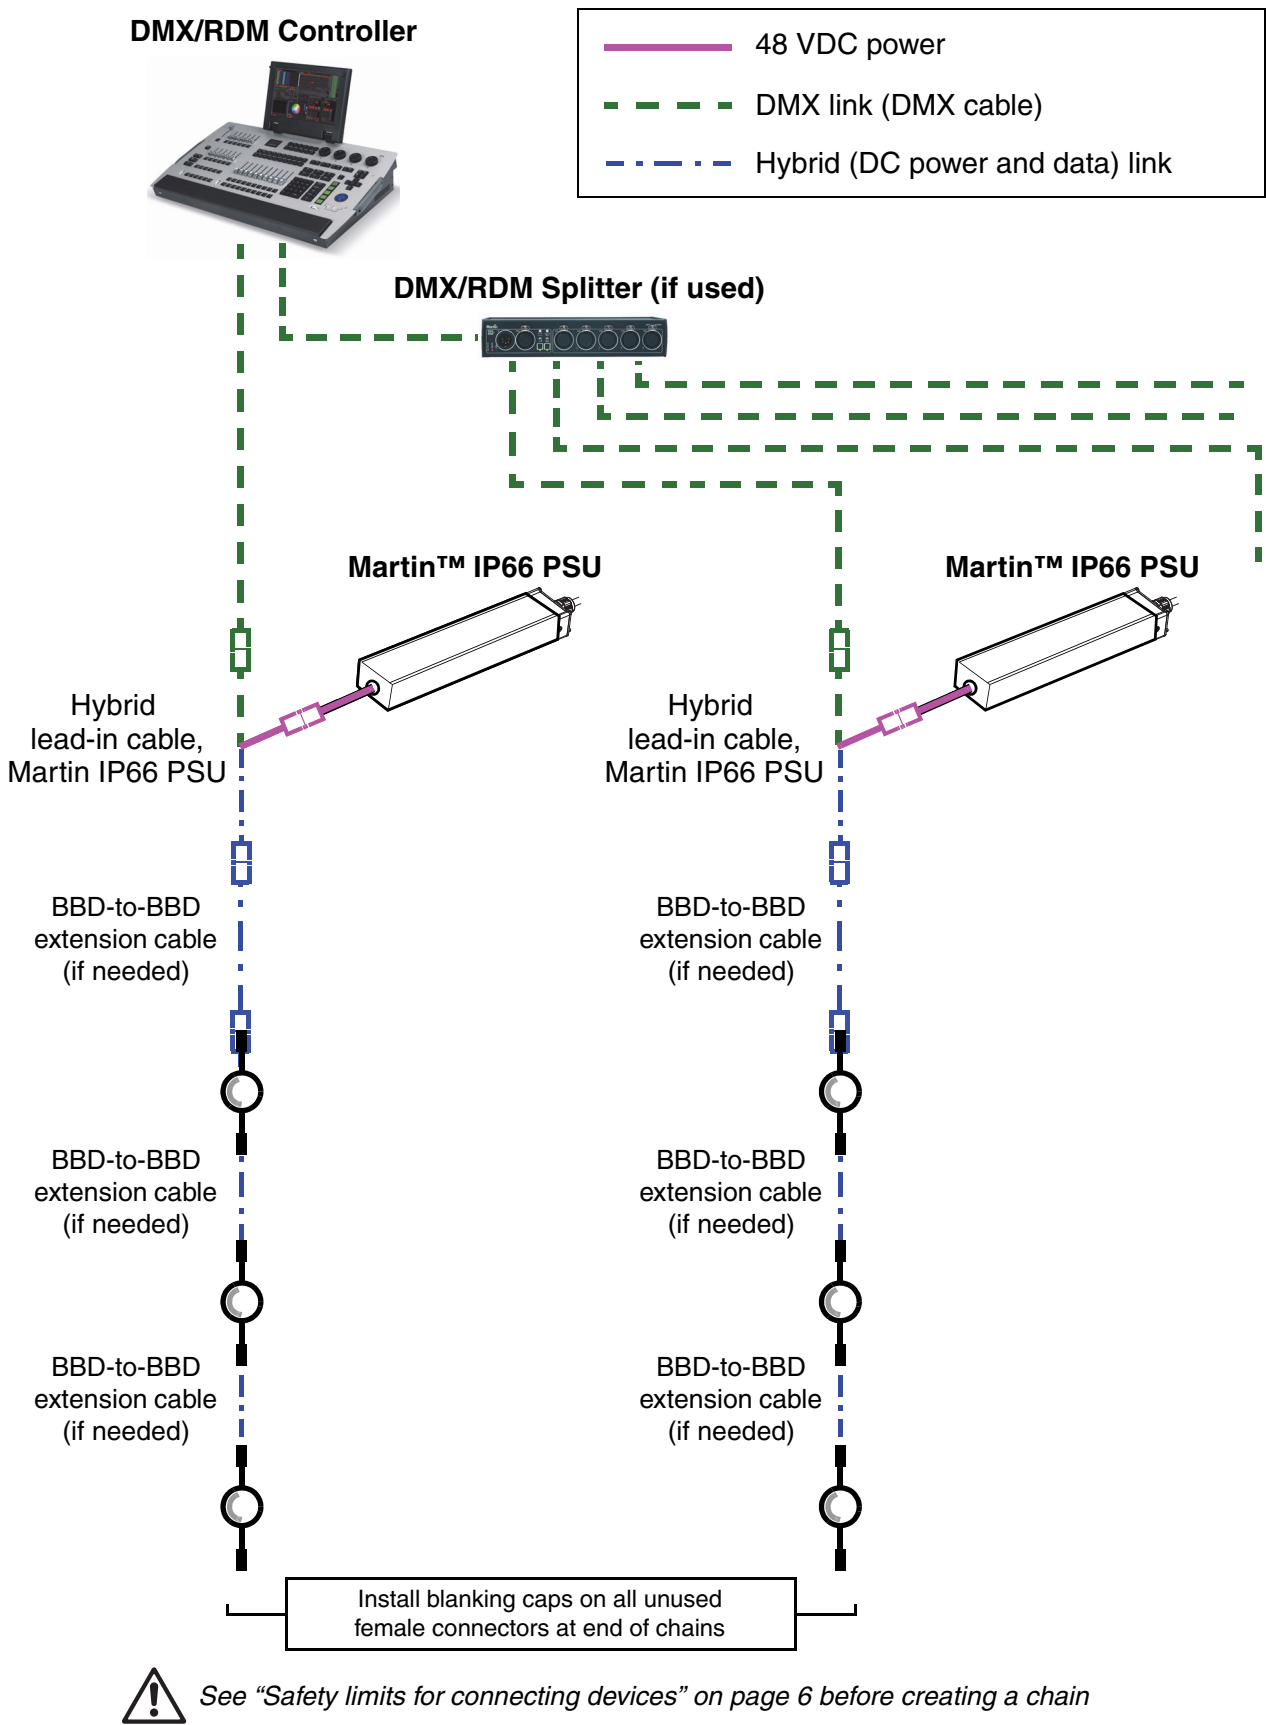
DMX/RDM Controller

48 VDC power
DMX link (DMX cable)
Hybrid (DC power and data) link

DMX/RDM Splitter (if used)

Martin™ IP66 PSU

Martin™ IP66 PSU

Hybrid lead-in cable, Martin IP66 PSU

Hybrid lead-in cable, Martin IP66 PSU

BBD-to-BBD extension cable (if needed)

BBD-to-BBD extension cable (if needed)

BBD-to-BBD extension cable (if needed)

BBD-to-BBD extension cable (if needed)

BBD-to-BBD extension cable (if needed)

BBD-to-BBD extension cable (if needed)

Install blanking caps on all unused female connectors at end of chains

See “Safety limits for connecting devices” on page 6 before creating a chain